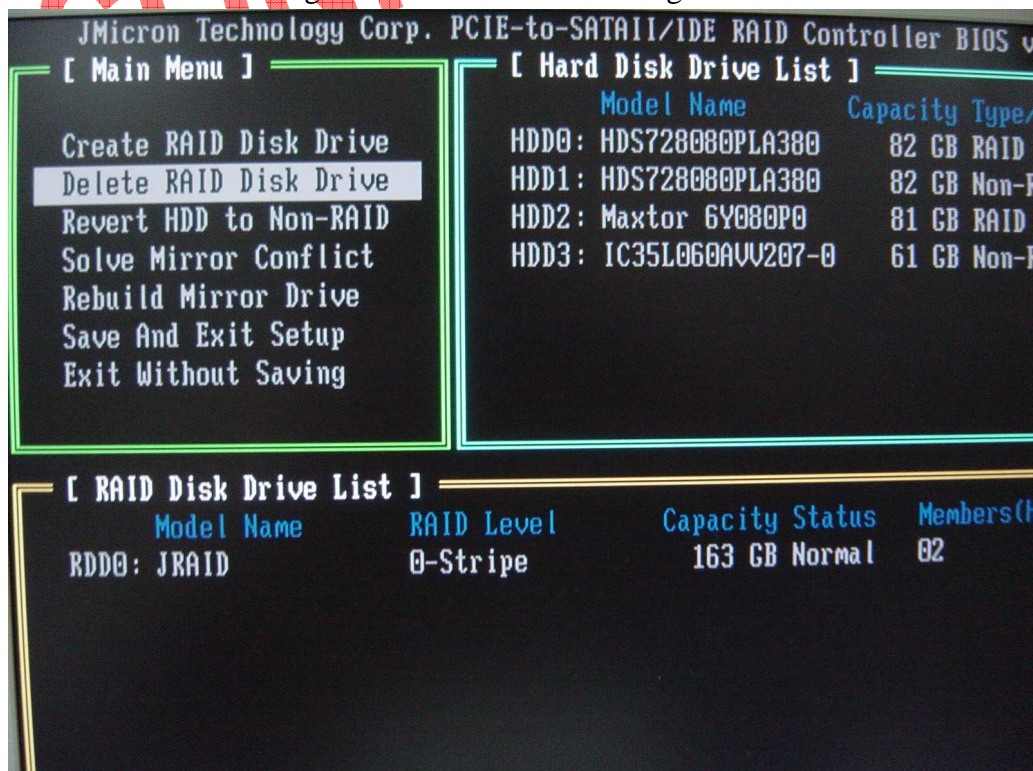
JMicron Technology Corp. PCIE-to-SATAII/IDE RAID Controller BIOS v

[ Main Menu ]

Create RAID Disk Drive
Delete RAID Disk Drive
Revert HDD to Non-RAID
Solve Mirror Conflict
Rebuild Mirror Drive
Save And Exit Setup
Exit Without Saving

[ Hard Disk Drive List ]

| | Model Name | Capacity | Type/ |
|---|---|---|---|
| HDD0: | HDS728080PLA380 | 82 GB | RAID |
| HDD1: | HDS728080PLA380 | 82 GB | Non-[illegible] |
| HDD2: | Maxtor 6Y080P0 | 81 GB | RAID |
| HDD3: | IC35L060AVV207-0 | 61 GB | Non-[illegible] |

[ RAID Disk Drive List ]

| | Model Name | RAID Level | Capacity | Status | Members(H |
|---|---|---|---|---|---|
| RDD0: | JRAID | 0-Stripe | 163 GB | Normal | 02 |